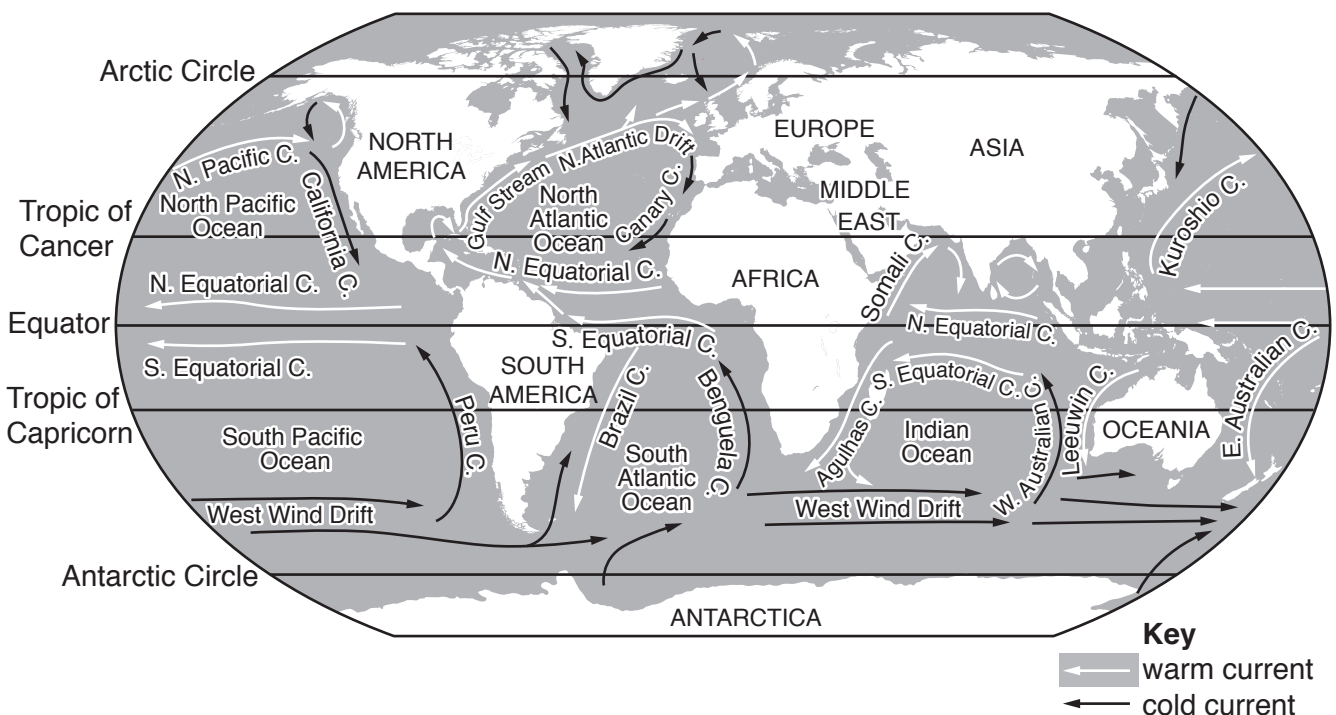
Arctic Circle

Tropic of Cancer

Equator

Tropic of Capricorn

Antarctic Circle

NORTH AMERICA

N. Pacific C.

North Pacific Ocean

California C.

N. Equatorial C.

S. Equatorial C.

Gulf Stream

N. Atlantic Drift

North Atlantic Ocean

Canary C.

N. Equatorial C.

EUROPE

ASIA

MIDDLE EAST

AFRICA

Somali C.

Kuroshio C.

N. Equatorial C.

S. Equatorial C.

SOUTH AMERICA

Brazil C.

Benguela C.

Peru C.

South Pacific Ocean

South Atlantic Ocean

S. Equatorial C. C.

Agulhas C.

Indian Ocean

W. Australian

Leeuwin C.

OCEANIA

E. Australian C.

West Wind Drift

West Wind Drift

ANTARCTICA

Key
warm current
cold current